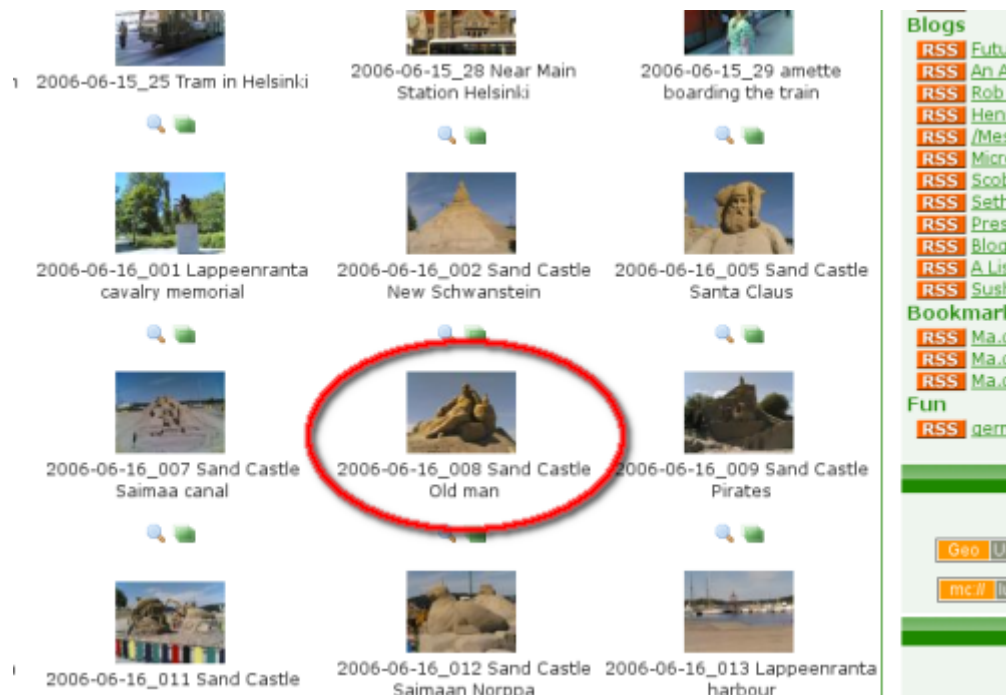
2006-06-15_25 Tram in Helsinki

2006-06-15_28 Near Main Station Helsinki

2006-06-15_29 amette boarding the train

2006-06-16_001 Lappeenranta cavalry memorial

2006-06-16_002 Sand Castle New Schwanstein

2006-06-16_005 Sand Castle Santa Claus

2006-06-16_007 Sand Castle Saimaa canal

2006-06-16_008 Sand Castle Old man

2006-06-16_009 Sand Castle Pirates

2006-06-16_011 Sand Castle

2006-06-16_012 Sand Castle Saimaan Norppa

2006-06-16_013 Lappeenranta harbour

Blogs
RSS Futu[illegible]
RSS An A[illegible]
RSS Rob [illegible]
RSS Hen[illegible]
RSS /Me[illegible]
RSS Micr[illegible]
RSS Scob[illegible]
RSS Seth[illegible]
RSS Pres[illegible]
RSS Blog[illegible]
RSS A Lis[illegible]
RSS Sush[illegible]
Bookmar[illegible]
RSS Ma.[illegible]
RSS Ma.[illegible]
RSS Ma.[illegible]
Fun
RSS gen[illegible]

Geo U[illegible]

mc// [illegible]